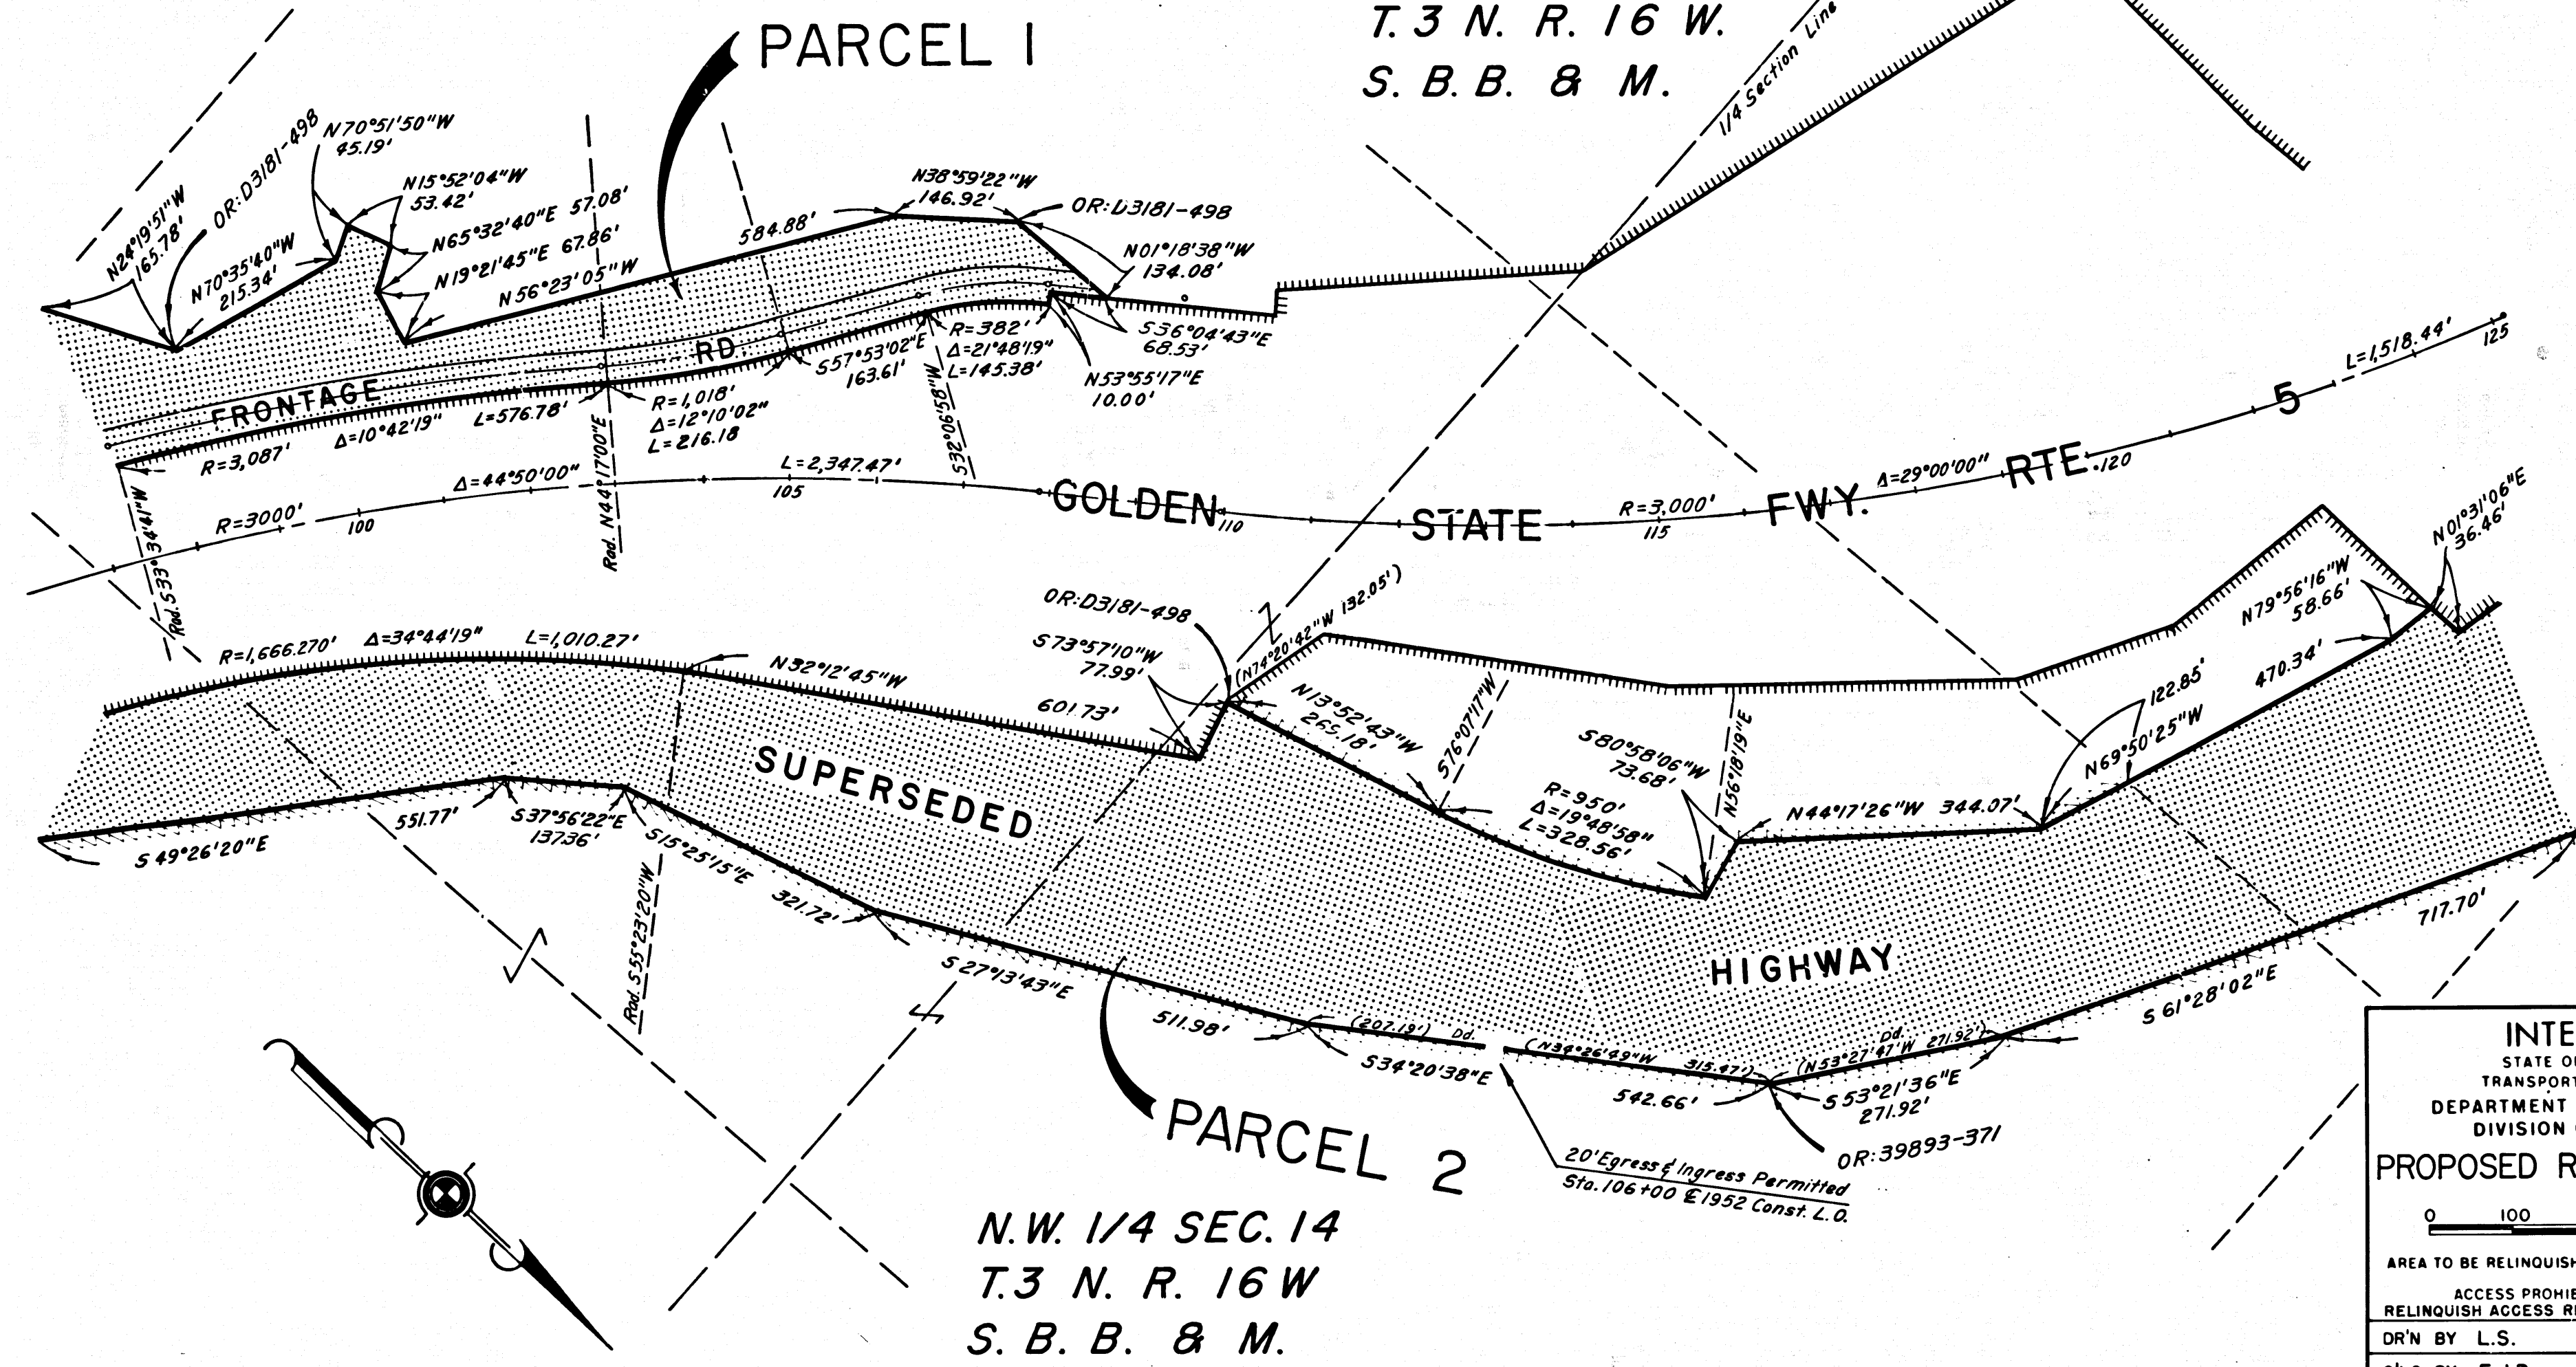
T. 3 N. R. 16 W.
S. B. B. & M.

PARCEL 1

1/4 Section Line

N24°19'51"W 165.78'
OR:D3181-498
N70°51'50"W 45.19'
N15°52'04"W 53.42'
N65°32'40"E 57.08'
N19°21'45"E 67.86'
N70°35'40"W 215.34'
N56°23'05"W
584.88'
N38°59'22"W 146.92'
OR:D3181-498
N01°18'38"W 134.08'
S36°04'43"E 68.53'
N53°55'17"E 10.00'
R=382'
Δ=21°48'19"
L=145.38'
S57°53'02"E 163.61'
FRONTAGE RD.
R=1,018'
Δ=12°10'02"
L=216.18
L=576.78'
Δ=10°42'19"
R=3,087'
S32°06'58"W
Rad. N44°17'00"E
Rad. S33°34'41"W
L=2,347.47'
Δ=44°50'00"
R=3000'
100
105
GOLDEN 110
STATE
R=3,000'
115
FWY.
Δ=29°00'00"
RTE. 120
5
L=1,518.44'
125

OR:D3181-498
S73°57'10"W 77.99'
(N74°20'42"W 132.05')
601.73'
R=1,666.270'
Δ=34°44'19"
L=1,010.27'
N32°12'45"W
N13°52'43"W 265.18'
S76°07'17"W
S80°58'06"W 73.68'
R=950'
Δ=19°48'58"
L=328.56'
N56°18'19"E
N44°17'26"W 344.07'
N69°50'25"W 122.85'
470.34'
N79°56'16"W 58.66'
N01°31'06"E 36.46'
SUPERSEDED
HIGHWAY
S49°26'20"E
551.77'
S37°56'22"E 137.36'
S15°25'15"E
321.72'
Rad. S55°23'20"W
S27°13'43"E
511.98'
(207.19') Dd.
S34°20'38"E
(N38°26'49"W 315.47')
542.66'
Dd.
(N53°27'41"W 271.92')
S53°21'36"E 271.92'
S61°28'02"E
717.70'
OR:39893-371
20' Egress & Ingress Permitted
Sta. 106+00 ℄ 1952 Const. L.O.

PARCEL 2

N.W. 1/4 SEC. 14
T.3 N. R. 16 W
S. B. B. & M.

INTE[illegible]
STATE O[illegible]
TRANSPOR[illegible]
DEPARTMENT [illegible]
DIVISION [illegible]
PROPOSED R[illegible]
0 100
AREA TO BE RELINQUISH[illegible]
ACCESS PROHIB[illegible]
RELINQUISH ACCESS R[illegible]
DR'N BY L.S.